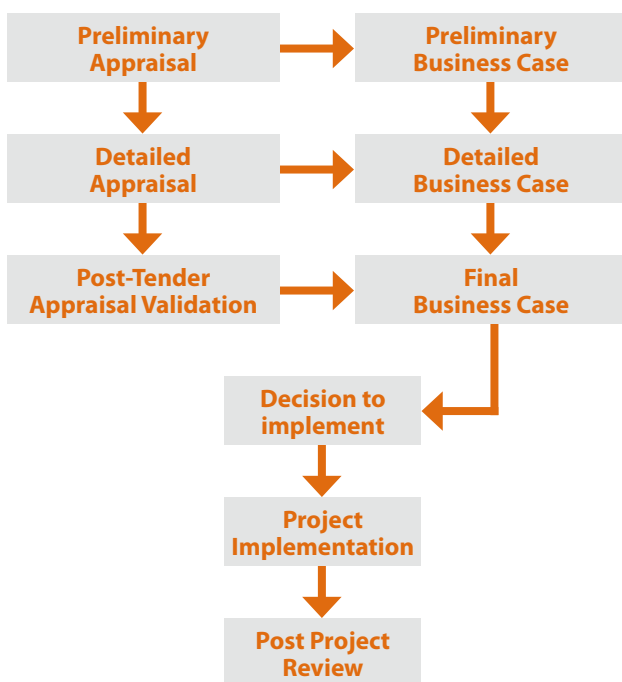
Preliminary Appraisal

Preliminary Business Case

Detailed Appraisal

Detailed Business Case

Post-Tender Appraisal Validation

Final Business Case

Decision to implement

Project Implementation

Post Project Review